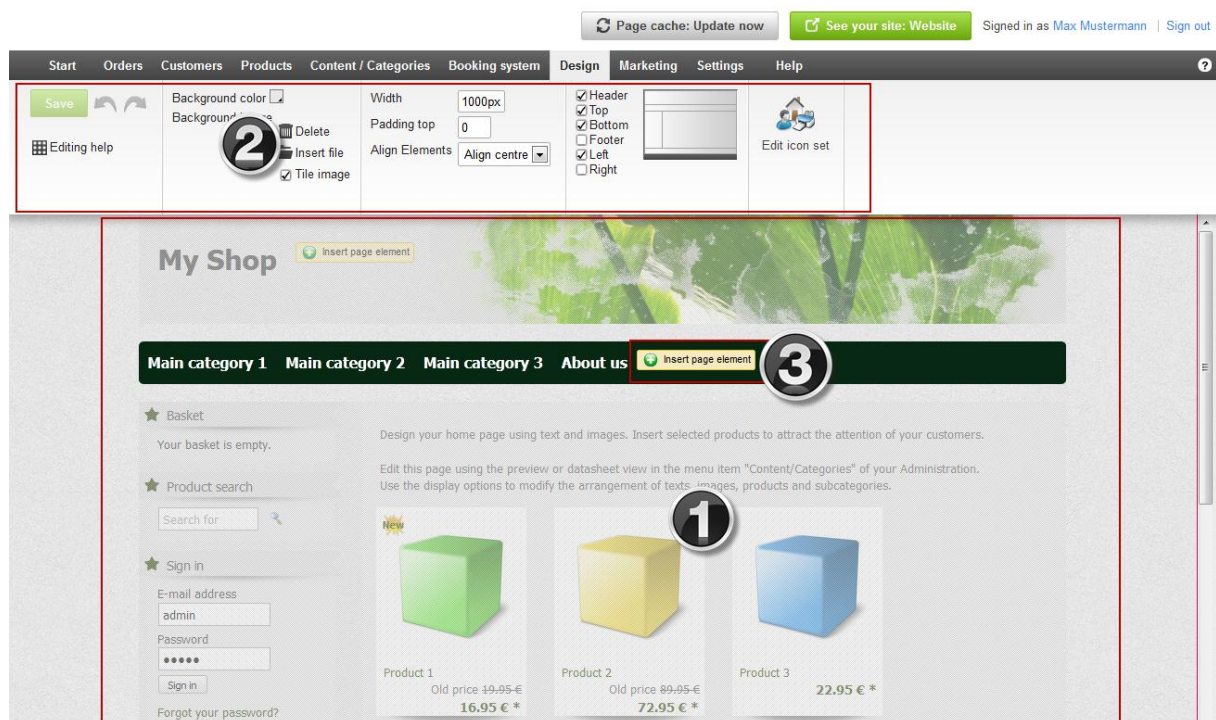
Page cache: Update now | See your site: Website | Signed in as Max Mustermann | Sign out

Start | Orders | Customers | Products | Content / Categories | Booking system | Design | Marketing | Settings | Help

Save

Editing help

Background color

Background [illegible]

2

Delete

Insert file

☑ Tile image

Width 1000px

Padding top 0

Align Elements Align centre

☑ Header
☑ Top
☑ Bottom
☐ Footer
☑ Left
☐ Right

Edit icon set

My Shop

Insert page element

Main category 1 Main category 2 Main category 3 About us

Insert page element

3

Basket

Your basket is empty.

Product search

Search for

Sign in

E-mail address

admin

Password

•••••

Sign in

Forgot your password?

Design your home page using text and images. Insert selected products to attract the attention of your customers.

Edit this page using the preview or datasheet view in the menu item "Content/Categories" of your Administration. Use the display options to modify the arrangement of texts, images, products and subcategories.

1

New

Product 1
Old price 19.95 €
16.95 € *

Product 2
Old price 89.95 €
72.95 € *

Product 3
22.95 € *